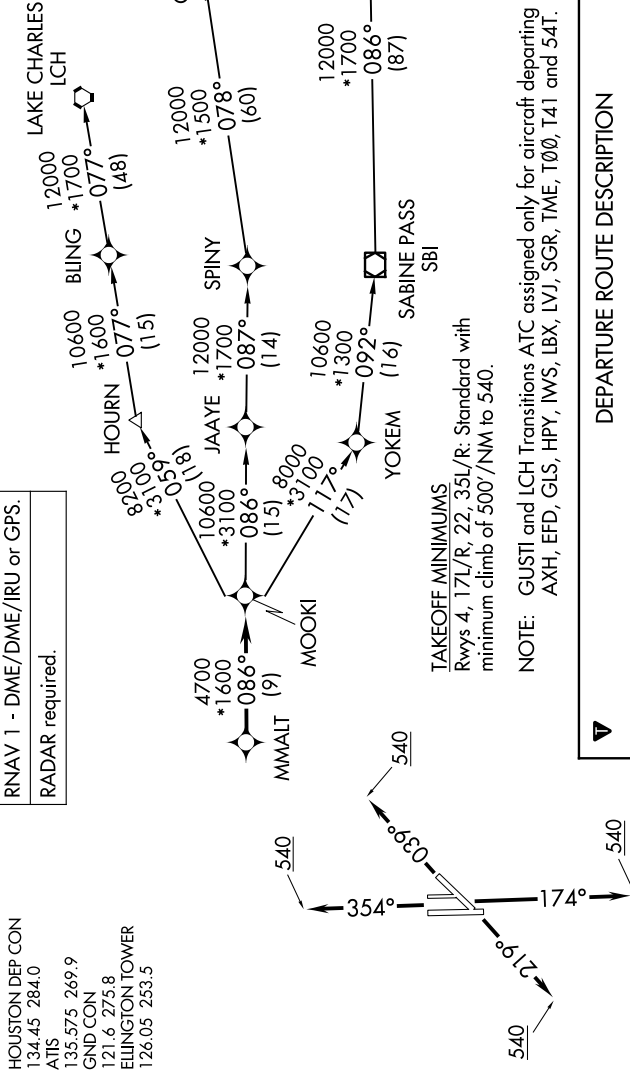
HOUSTON DEP CON
134.45 284.0
ATIS
135.575 269.9
GND CON
121.6 275.8
ELLINGTON TOWER
126.05 253.5

RNAV 1 - DME/DME/IRU or GPS.

RADAR required.

540
540
540
540

354°
174°
039°
219°

MMALT
4700
*1600
086°
(9)

MOOKI

8200
*3100
059°
(18)

HOURN
10600
*1600
077°
(15)

BLING
12000
*1700
077°
(48)

LAKE CHARLES
LCH

10600
*3100
086°
(15)

JAAYE
12000
*1700
087°
(14)

SPINY
12000
*1500
078°
(60)

8000
*3100
117°
(17)

YOKEM
10600
*1300
092°
(16)

SABINE PASS
SBI
12000
*1700
086°
(87)

TAKEOFF MINIMUMS
Rwys 4, 17L/R, 22, 35L/R: Standard with minimum climb of 500'/NM to 540.

NOTE: GUSTI and LCH Transitions ATC assigned only for aircraft departing AXH, EFD, GLS, HPY, IWS, LBX, LVJ, SGR, TME, TØØ, T41 and 54T.

DEPARTURE ROUTE DESCRIPTION